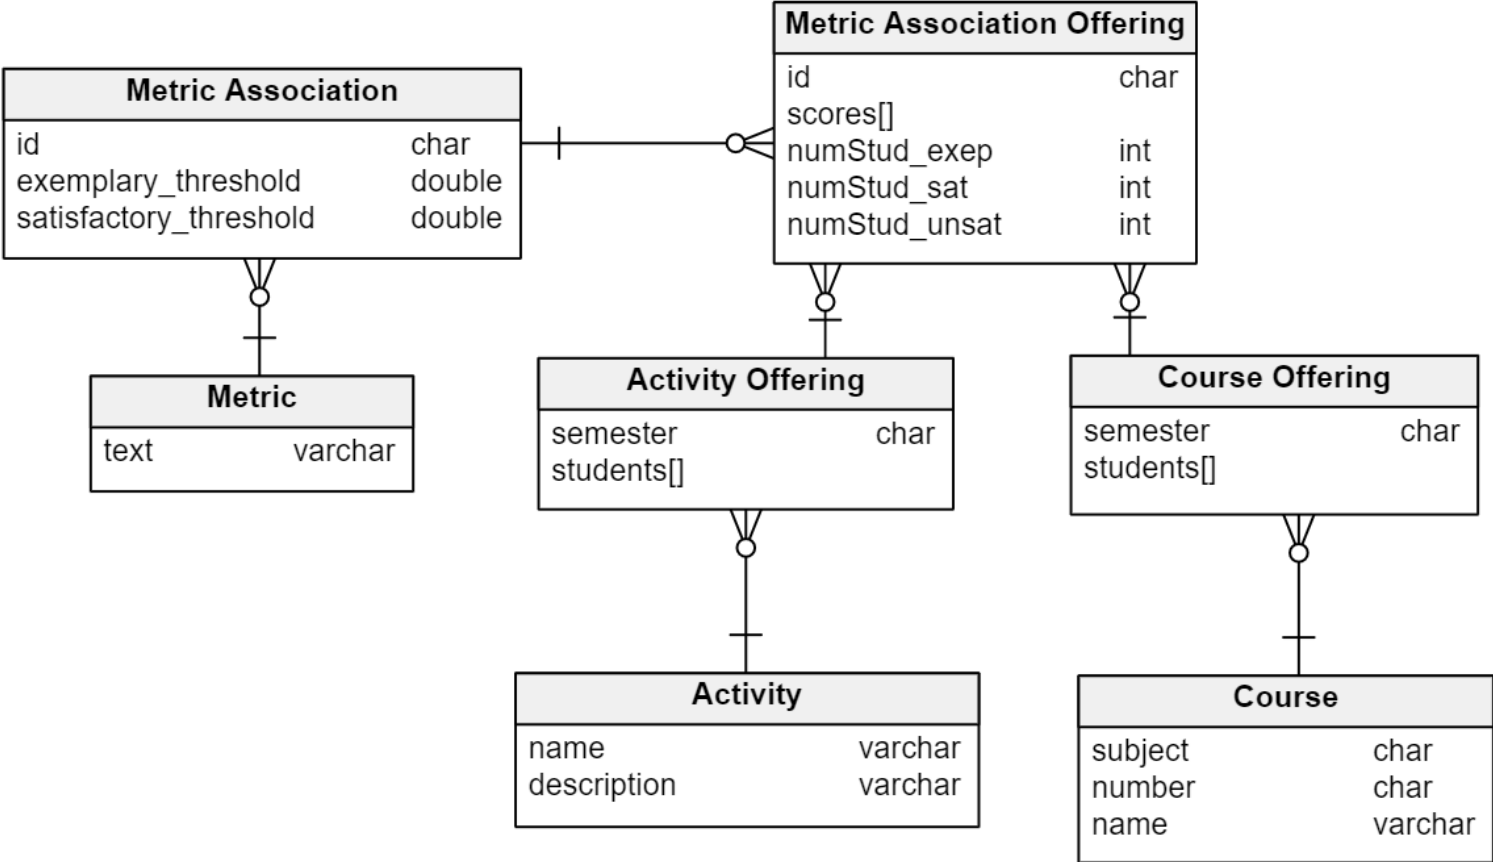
Metric Association Offering
id char
scores[]
numStud_exep int
numStud_sat int
numStud_unsat int

Metric Association
id char
exemplary_threshold double
satisfactory_threshold double

Metric
text varchar

Activity Offering
semester char
students[]

Course Offering
semester char
students[]

Activity
name varchar
description varchar

Course
subject char
number char
name varchar